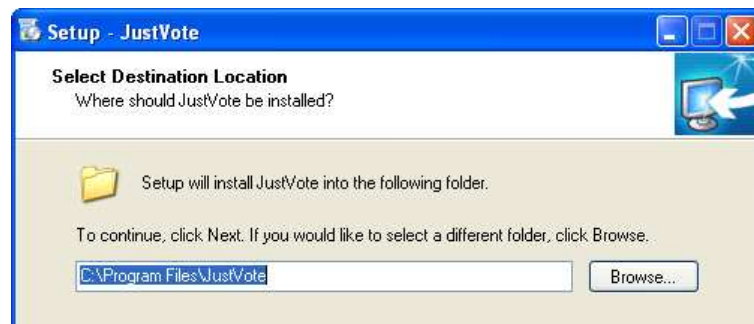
Setup - JustVote

Select Destination Location
Where should JustVote be installed?

Setup will install JustVote into the following folder.

To continue, click Next. If you would like to select a different folder, click Browse.

C:\Program Files\JustVote

Browse...